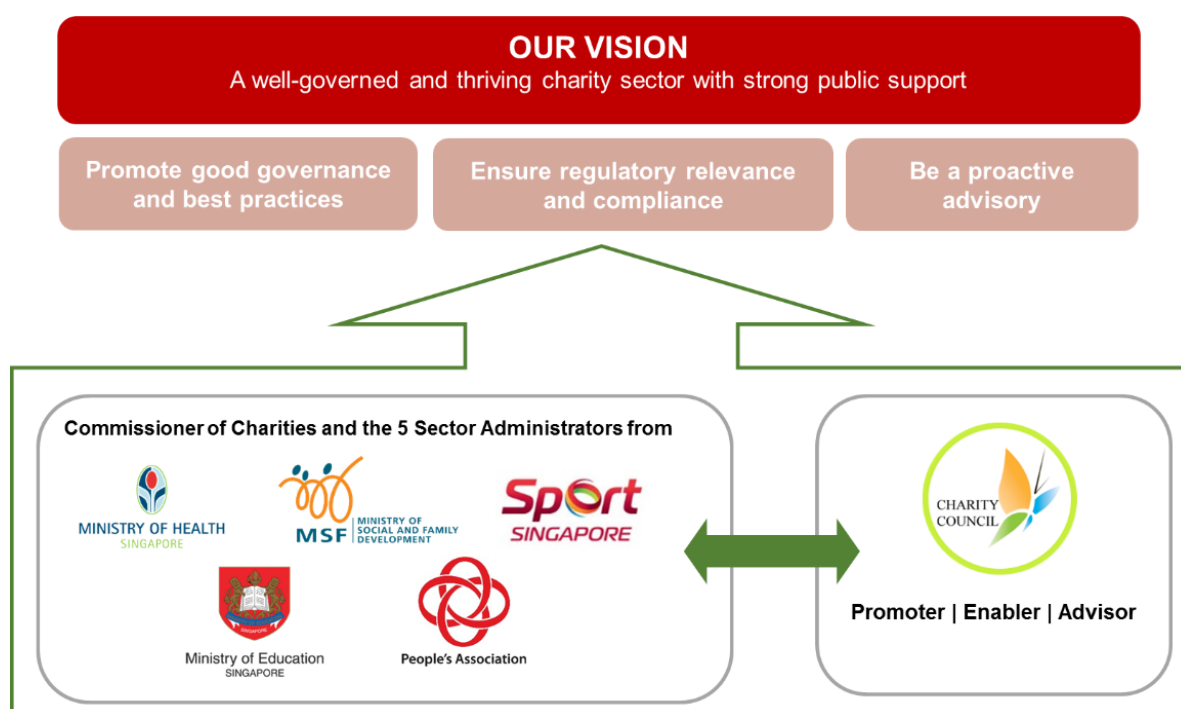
OUR VISION
A well-governed and thriving charity sector with strong public support

Promote good governance and best practices

Ensure regulatory relevance and compliance

Be a proactive advisory

Commissioner of Charities and the 5 Sector Administrators from

MINISTRY OF HEALTH
SINGAPORE

MSF MINISTRY OF SOCIAL AND FAMILY DEVELOPMENT

Sport SINGAPORE

SINGAPORE

Ministry of Education
SINGAPORE

People's Association

CHARITY COUNCIL

Promoter | Enabler | Advisor